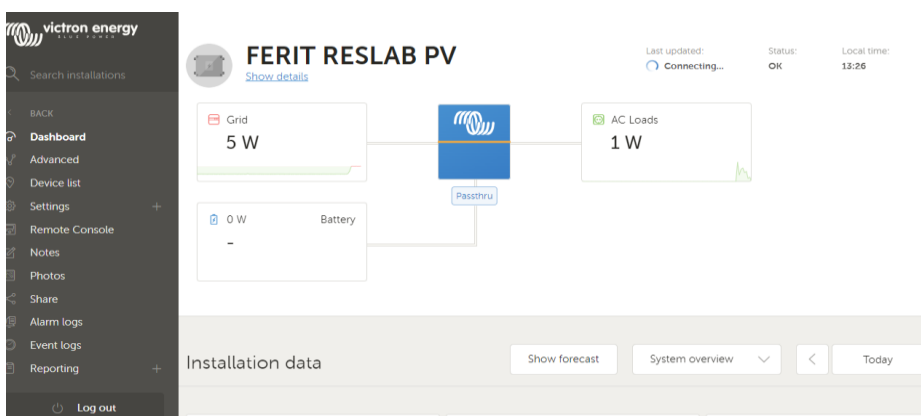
victron energy
BLUE POWER

Search installations

BACK
Dashboard
Advanced
Device list
Settings +
Remote Console
Notes
Photos
Share
Alarm logs
Event logs
Reporting +

Log out

FERIT RESLAB PV
Show details

Last updated:
Connecting...
Status:
OK
Local time:
13:26

Grid
5 W

AC Loads
1 W

Passthru

0 W
Battery
-

Installation data

Show forecast
System overview
Today